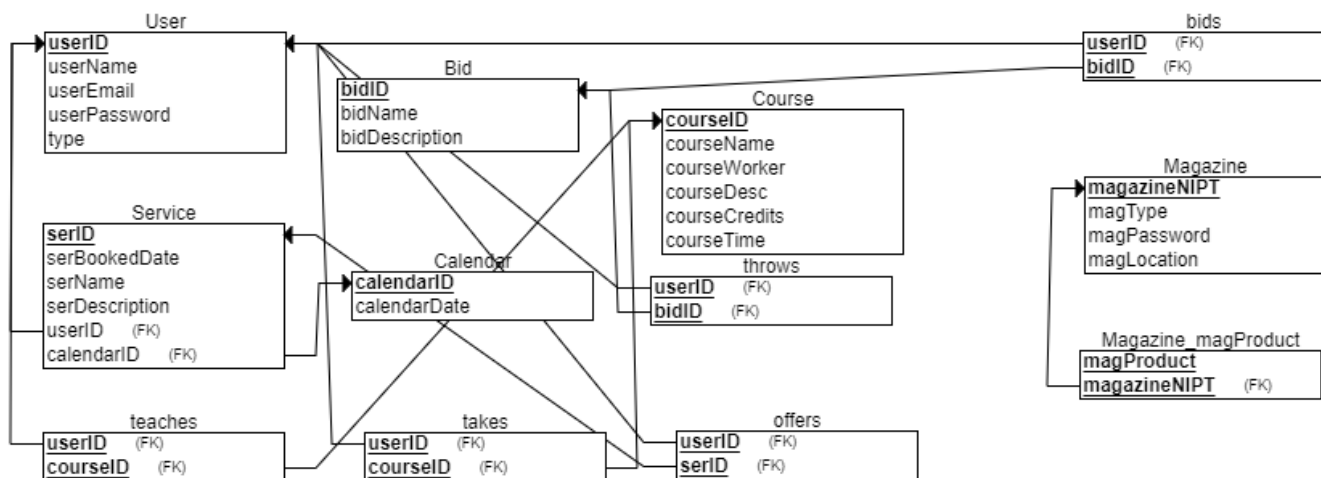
User
userID
userName
userEmail
userPassword
type

Bid
bidID
bidName
bidDescription

bids
userID (FK)
bidID (FK)

Course
courseID
courseName
courseWorker
courseDesc
courseCredits
courseTime

Magazine
magazineNIPT
magType
magPassword
magLocation

Service
serID
serBookedDate
serName
serDescription
userID (FK)
calendarID (FK)

Calendar
calendarID
calendarDate

throws
userID (FK)
bidID (FK)

Magazine_magProduct
magProduct
magazineNIPT (FK)

teaches
userID (FK)
courseID (FK)

takes
userID (FK)
courseID (FK)

offers
userID (FK)
serID (FK)